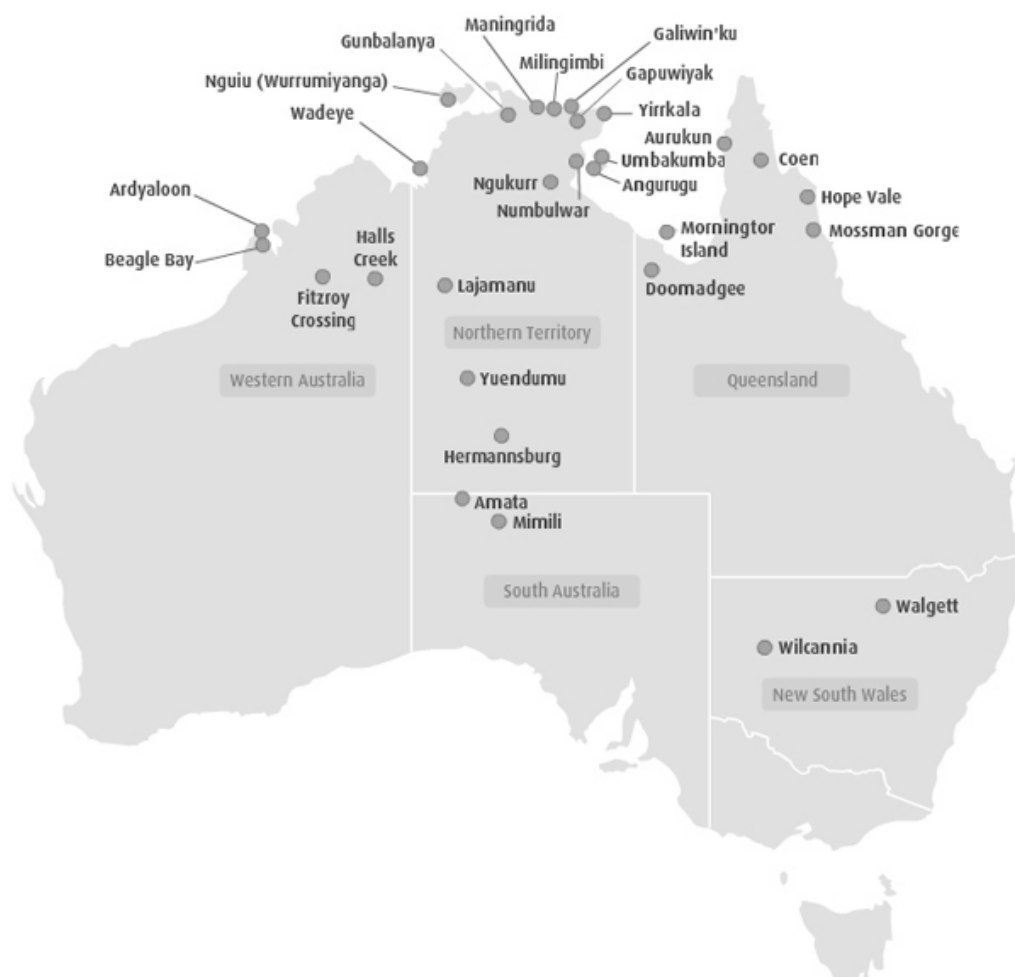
Maningrida
Gunbalanya
Galiwin'ku
Milingimbi
Nguiu (Wurrumiyanga)
Gapuwiyak
Wadeye
Yirrkala
Aurukun
Umbakumba
Coen
Ngukurr
Angurugu
Ardyaloon
Hope Vale
Numbulwar
Mornington Island
Mossman Gorge
Halls Creek
Beagle Bay
Doomadgee
Lajamanu
Fitzroy Crossing
Northern Territory
Western Australia
Yuendumu
Queensland
Hermannsburg
Amata
Mimili
South Australia
Walgett
Wilcannia
New South Wales